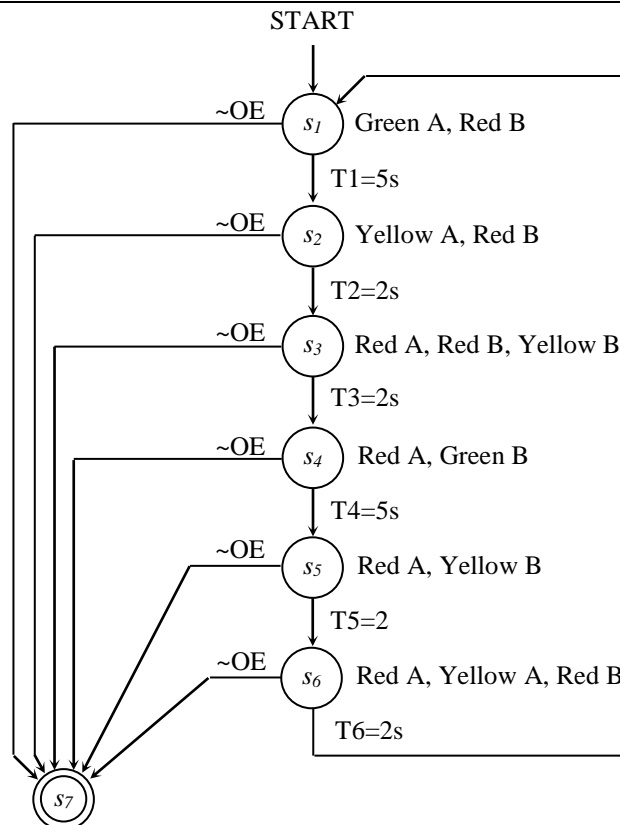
START

~OE
$s_1$
Green A, Red B

T1=5s

~OE
$s_2$
Yellow A, Red B

T2=2s

~OE
$s_3$
Red A, Red B, Yellow B

T3=2s

~OE
$s_4$
Red A, Green B

T4=5s

~OE
$s_5$
Red A, Yellow B

T5=2

~OE
$s_6$
Red A, Yellow A, Red B

T6=2s

$s_7$